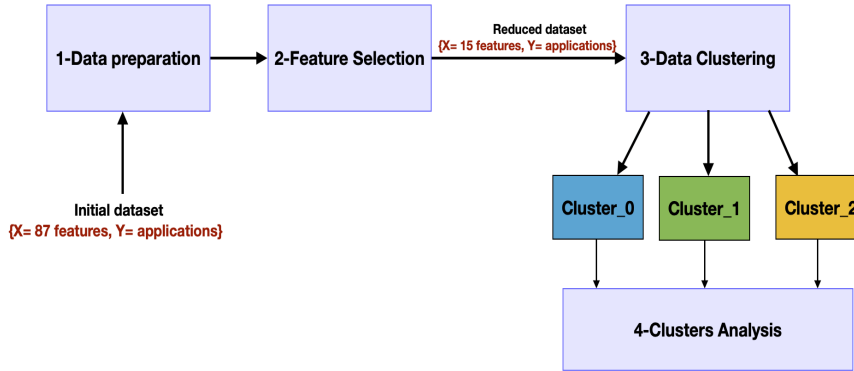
1-Data preparation

2-Feature Selection

Reduced dataset
{X= 15 features, Y= applications}

3-Data Clustering

Initial dataset
{X= 87 features, Y= applications}

Cluster_0

Cluster_1

Cluster_2

4-Clusters Analysis